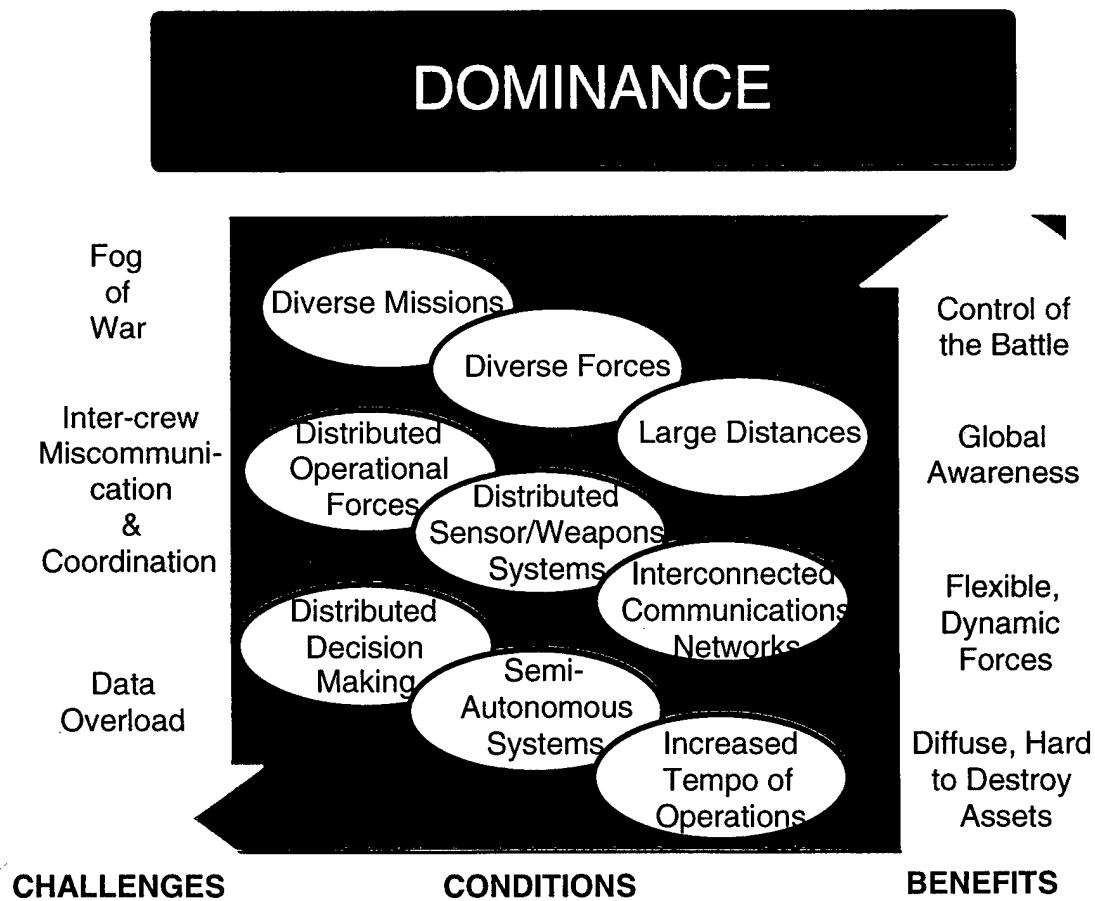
DOMINANCE

Fog of War

Inter-crew Miscommunication & Coordination

Data Overload

Diverse Missions

Diverse Forces

Large Distances

Distributed Operational Forces

Distributed Sensor/Weapons Systems

Interconnected Communications Networks

Distributed Decision Making

Semi-Autonomous Systems

Increased Tempo of Operations

Control of the Battle

Global Awareness

Flexible, Dynamic Forces

Diffuse, Hard to Destroy Assets

CHALLENGES

CONDITIONS

BENEFITS